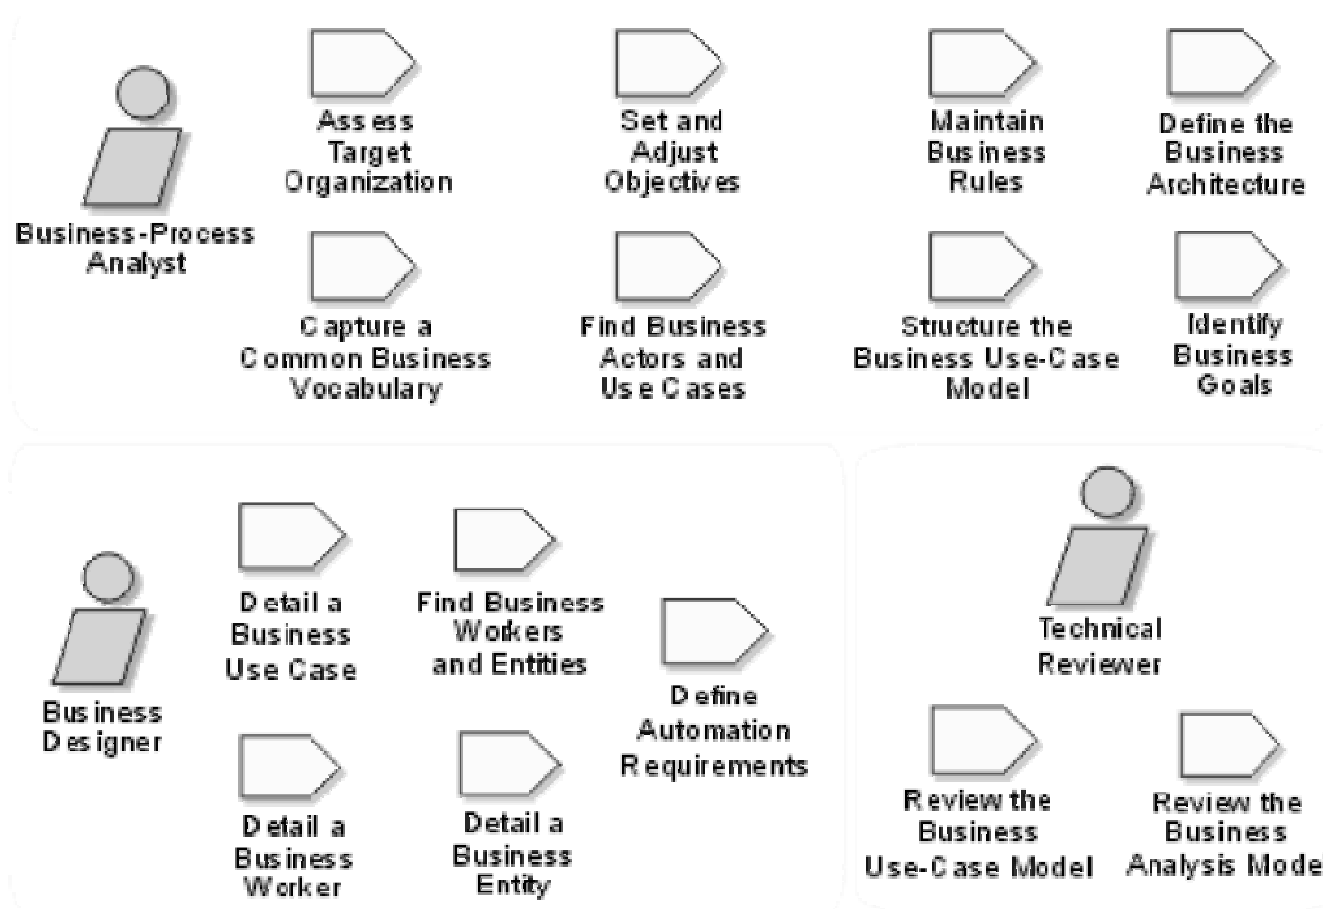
Business-Process Analyst

Assess Target Organization

Set and Adjust Objectives

Maintain Business Rules

Define the Business Architecture

Capture a Common Business Vocabulary

Find Business Actors and Use Cases

Structure the Business Use-Case Model

Identify Business Goals

Business Designer

Detail a Business Use Case

Find Business Workers and Entities

Define Automation Requirements

Detail a Business Worker

Detail a Business Entity

Technical Reviewer

Review the Business Use-Case Model

Review the Business Analysis Mode